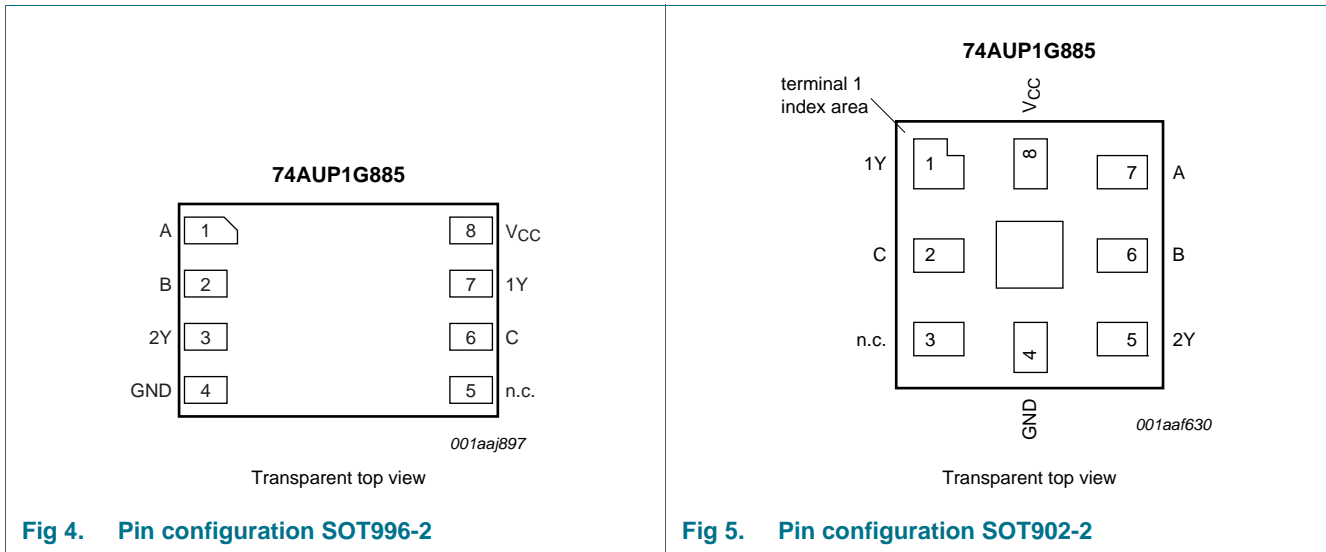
74AUP1G885

A 1

B 2

2Y 3

GND 4

8 $V_{CC}$

7 1Y

6 C

5 n.c.

001aaj897

Transparent top view

Fig 4. Pin configuration SOT996-2

74AUP1G885

terminal 1 index area

$V_{CC}$

1Y 1

8

7 A

C 2

6 B

n.c. 3

4

5 2Y

GND

001aaf630

Transparent top view

Fig 5. Pin configuration SOT902-2